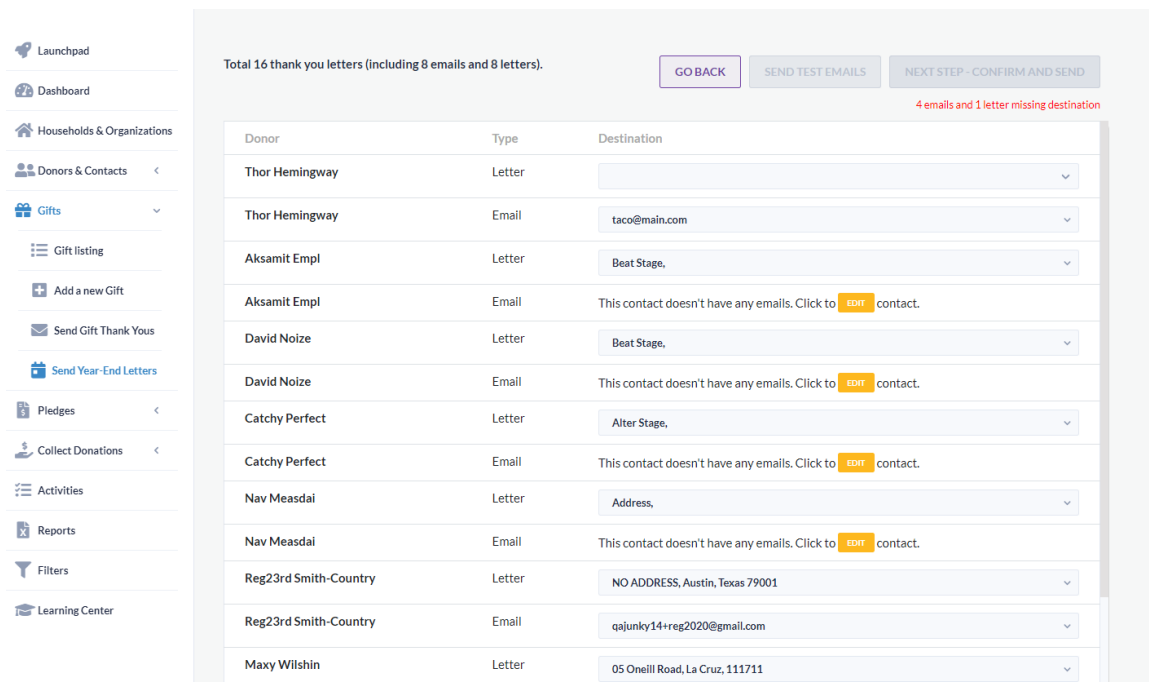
Launchpad
Dashboard
Households & Organizations
Donors & Contacts
Gifts
Gift listing
Add a new Gift
Send Gift Thank Yous
Send Year-End Letters
Pledges
Collect Donations
Activities
Reports
Filters
Learning Center

Total 16 thank you letters (including 8 emails and 8 letters).

GO BACK
SEND TEST EMAILS
NEXT STEP - CONFIRM AND SEND

4 emails and 1 letter missing destination

| Donor | Type | Destination |
|---|---|---|
| Thor Hemingway | Letter | |
| Thor Hemingway | Email | taco@main.com |
| Aksamit Empl | Letter | Beat Stage, |
| Aksamit Empl | Email | This contact doesn't have any emails. Click to EDIT contact. |
| David Noize | Letter | Beat Stage, |
| David Noize | Email | This contact doesn't have any emails. Click to EDIT contact. |
| Catchy Perfect | Letter | Alter Stage, |
| Catchy Perfect | Email | This contact doesn't have any emails. Click to EDIT contact. |
| Nav Measdai | Letter | Address, |
| Nav Measdai | Email | This contact doesn't have any emails. Click to EDIT contact. |
| Reg23rd Smith-Country | Letter | NO ADDRESS, Austin, Texas 79001 |
| Reg23rd Smith-Country | Email | qajunky14+reg2020@gmail.com |
| Maxy Wilshin | Letter | 05 Oneill Road, La Cruz, 111711 |